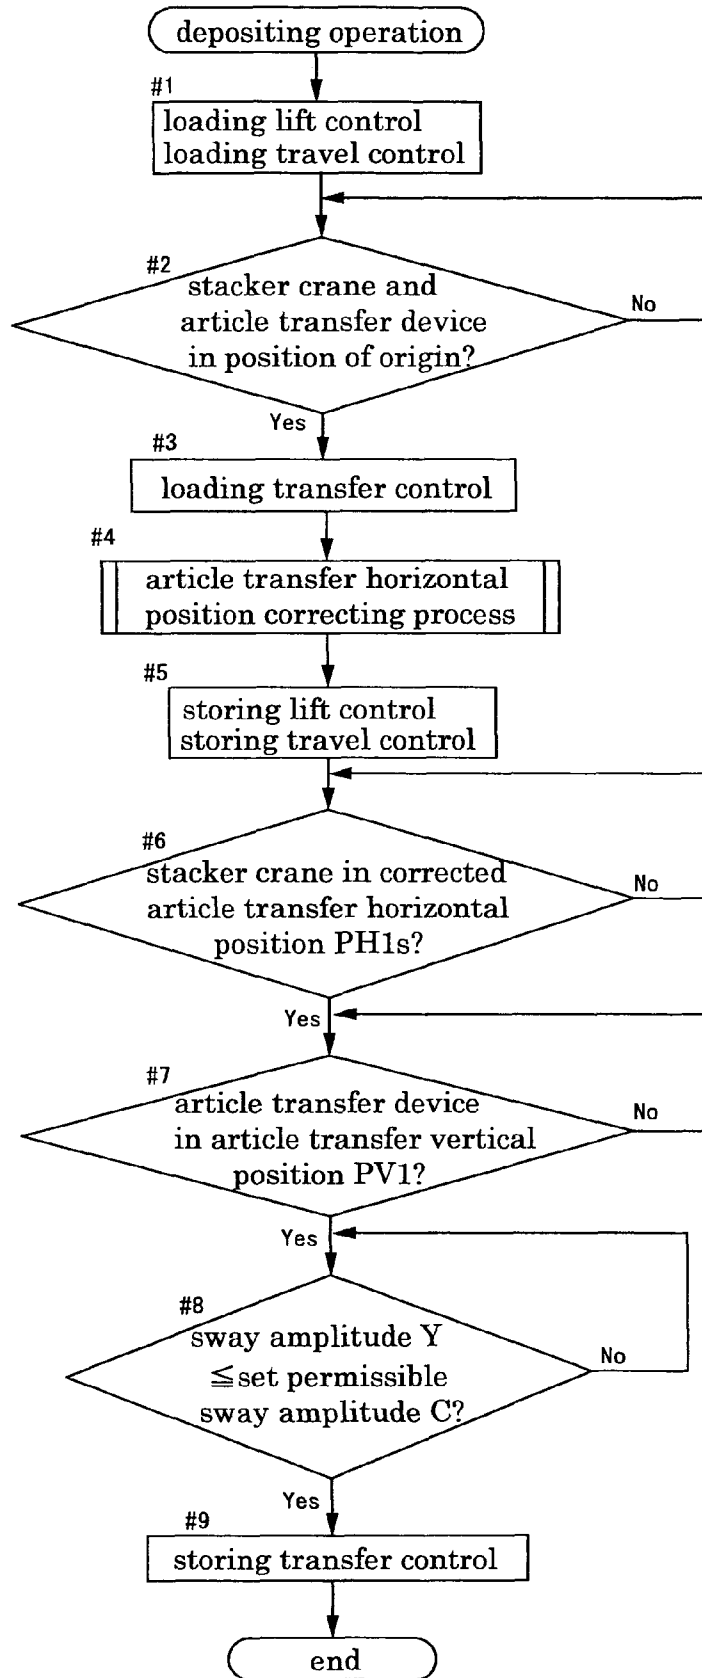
depositing operation

#1
loading lift control
loading travel control

#2
stacker crane and article transfer device in position of origin?

No

Yes

#3
loading transfer control

#4
article transfer horizontal position correcting process

#5
storing lift control
storing travel control

#6
stacker crane in corrected article transfer horizontal position PH1s?

No

Yes

#7
article transfer device in article transfer vertical position PV1?

No

Yes

#8
sway amplitude Y $\leqq$set permissible sway amplitude C?

No

Yes

#9
storing transfer control

end